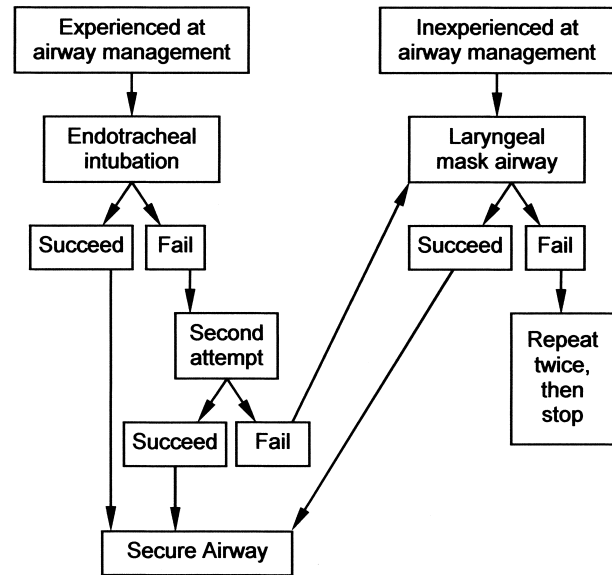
Experienced at airway management

Endotracheal intubation

Succeed

Fail

Second attempt

Succeed

Fail

Secure Airway

Inexperienced at airway management

Laryngeal mask airway

Succeed

Fail

Repeat twice, then stop